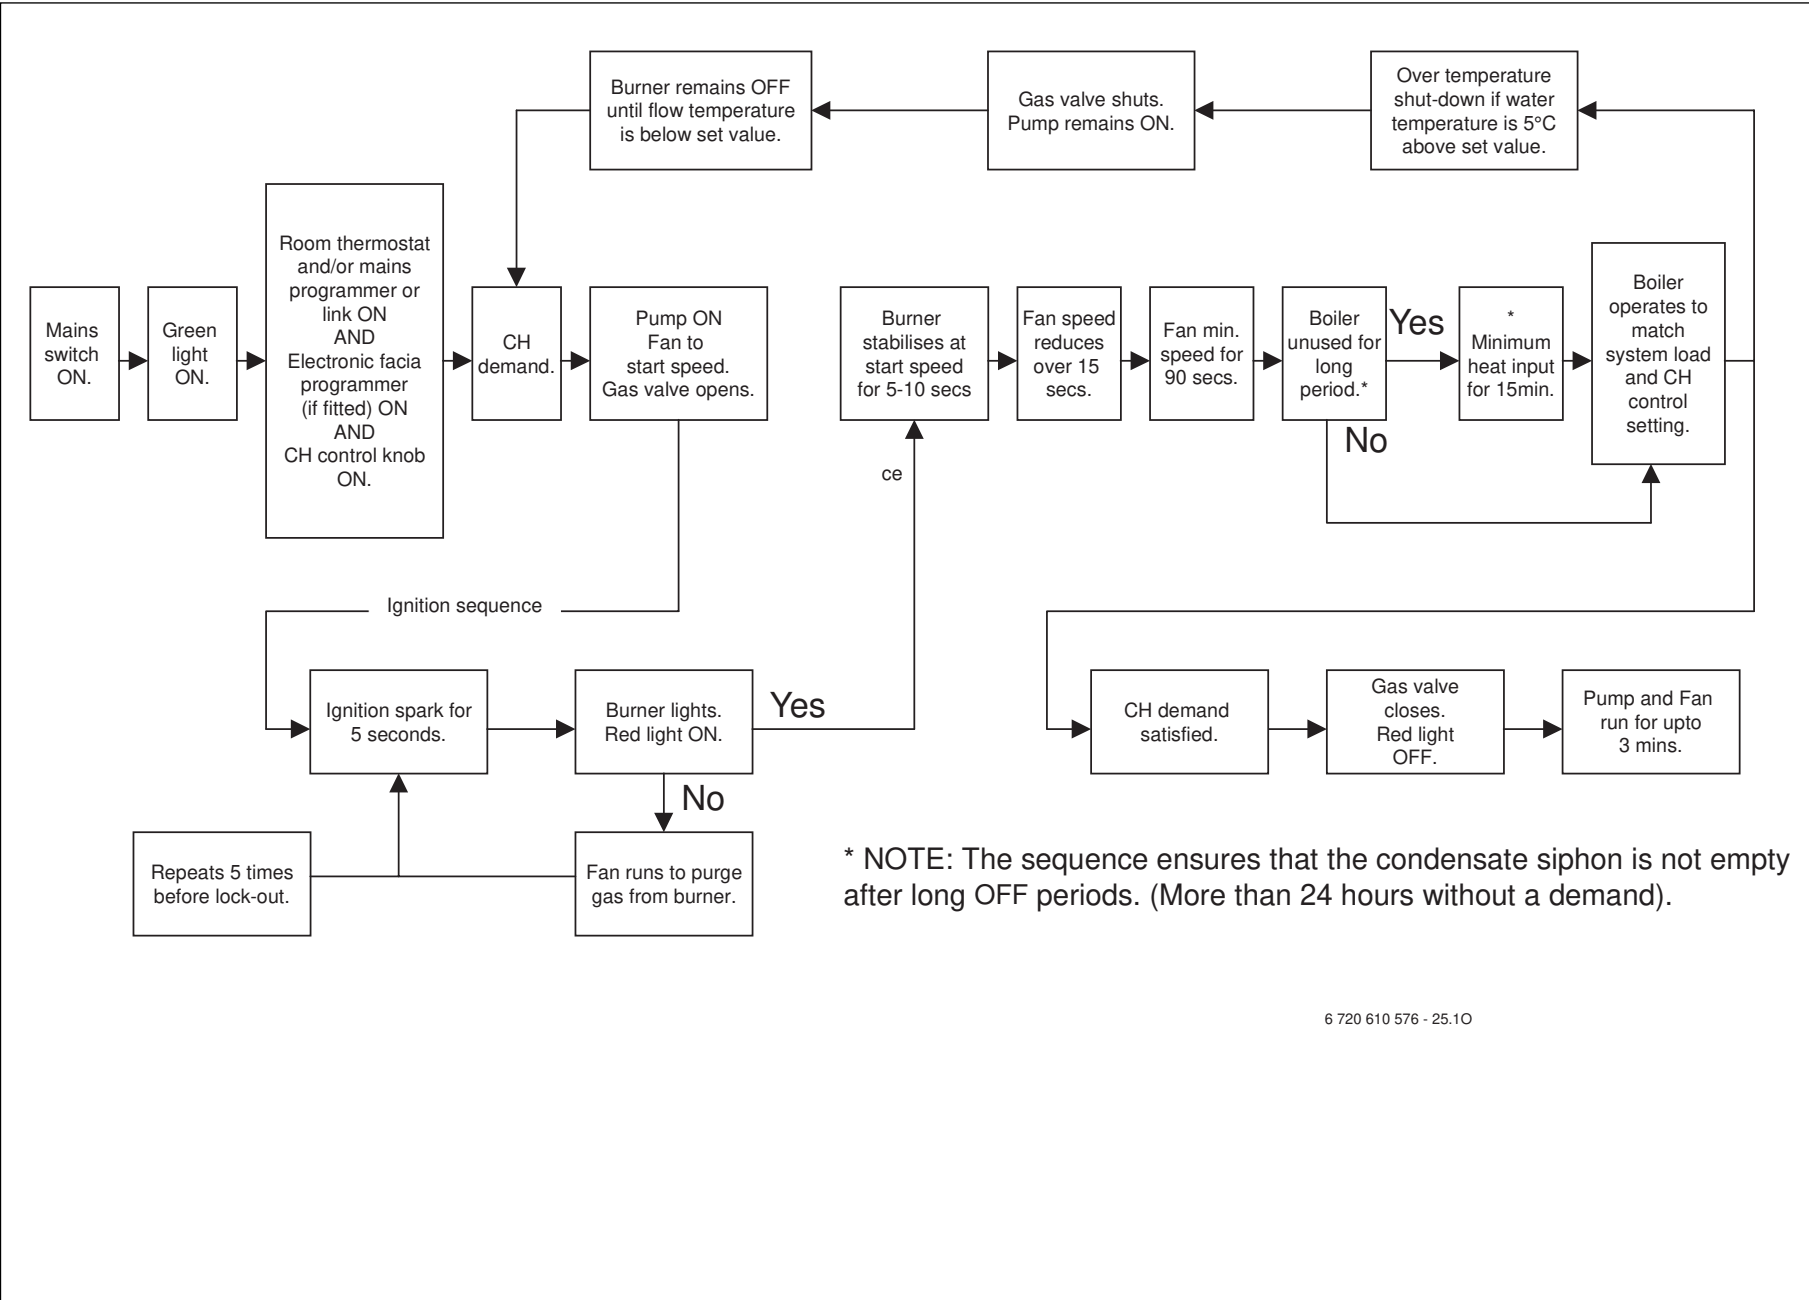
Burner remains OFF until flow temperature is below set value.

Gas valve shuts. Pump remains ON.

Over temperature shut-down if water temperature is 5°C above set value.

Mains switch ON.

Green light ON.

Room thermostat and/or mains programmer or link ON AND Electronic facia programmer (if fitted) ON AND CH control knob ON.

CH demand.

Pump ON Fan to start speed. Gas valve opens.

Burner stabilises at start speed for 5-10 secs

Fan speed reduces over 15 secs.

Fan min. speed for 90 secs.

Boiler unused for long period.*

Yes

* Minimum heat input for 15min.

Boiler operates to match system load and CH control setting.

No

ce

Ignition sequence

Ignition spark for 5 seconds.

Burner lights. Red light ON.

Yes

No

Repeats 5 times before lock-out.

Fan runs to purge gas from burner.

CH demand satisfied.

Gas valve closes. Red light OFF.

Pump and Fan run for upto 3 mins.

* NOTE: The sequence ensures that the condensate siphon is not empty after long OFF periods. (More than 24 hours without a demand).

6 720 610 576 - 25.1O